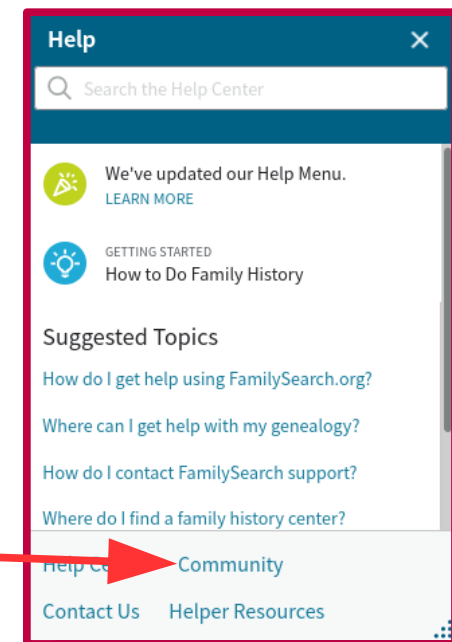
Help ×

Search the Help Center

We've updated our Help Menu.
LEARN MORE

GETTING STARTED
How to Do Family History

Suggested Topics

How do I get help using FamilySearch.org?

Where can I get help with my genealogy?

How do I contact FamilySearch support?

Where do I find a family history center?

Help Co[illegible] Community

Contact Us Helper Resources